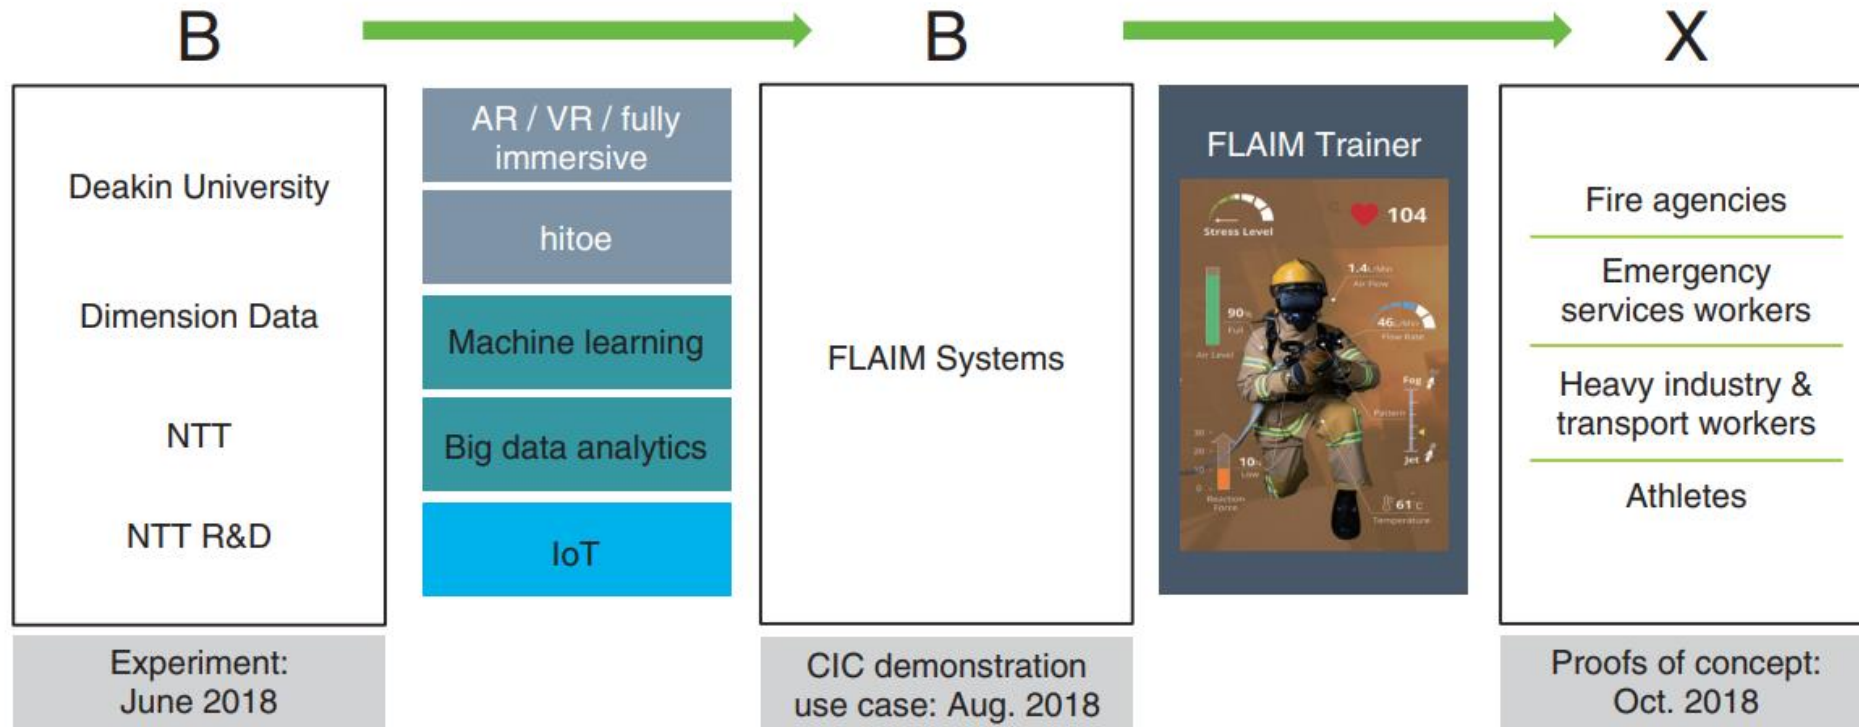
B

B

X

Deakin University

Dimension Data

NTT

NTT R&D

Experiment: June 2018

AR / VR / fully immersive

hitoe

Machine learning

Big data analytics

IoT

FLAIM Systems

CIC demonstration use case: Aug. 2018

FLAIM Trainer

Stress Level

104

1.4 L/Min
Air Flow

90%
Full

Air Level

46 L/Min
Flow Rate

Fog

Pattern

Jet

30
20
10
0

10%
Low

Reaction Force

61°C
Temperature

Fire agencies

Emergency services workers

Heavy industry & transport workers

Athletes

Proofs of concept: Oct. 2018